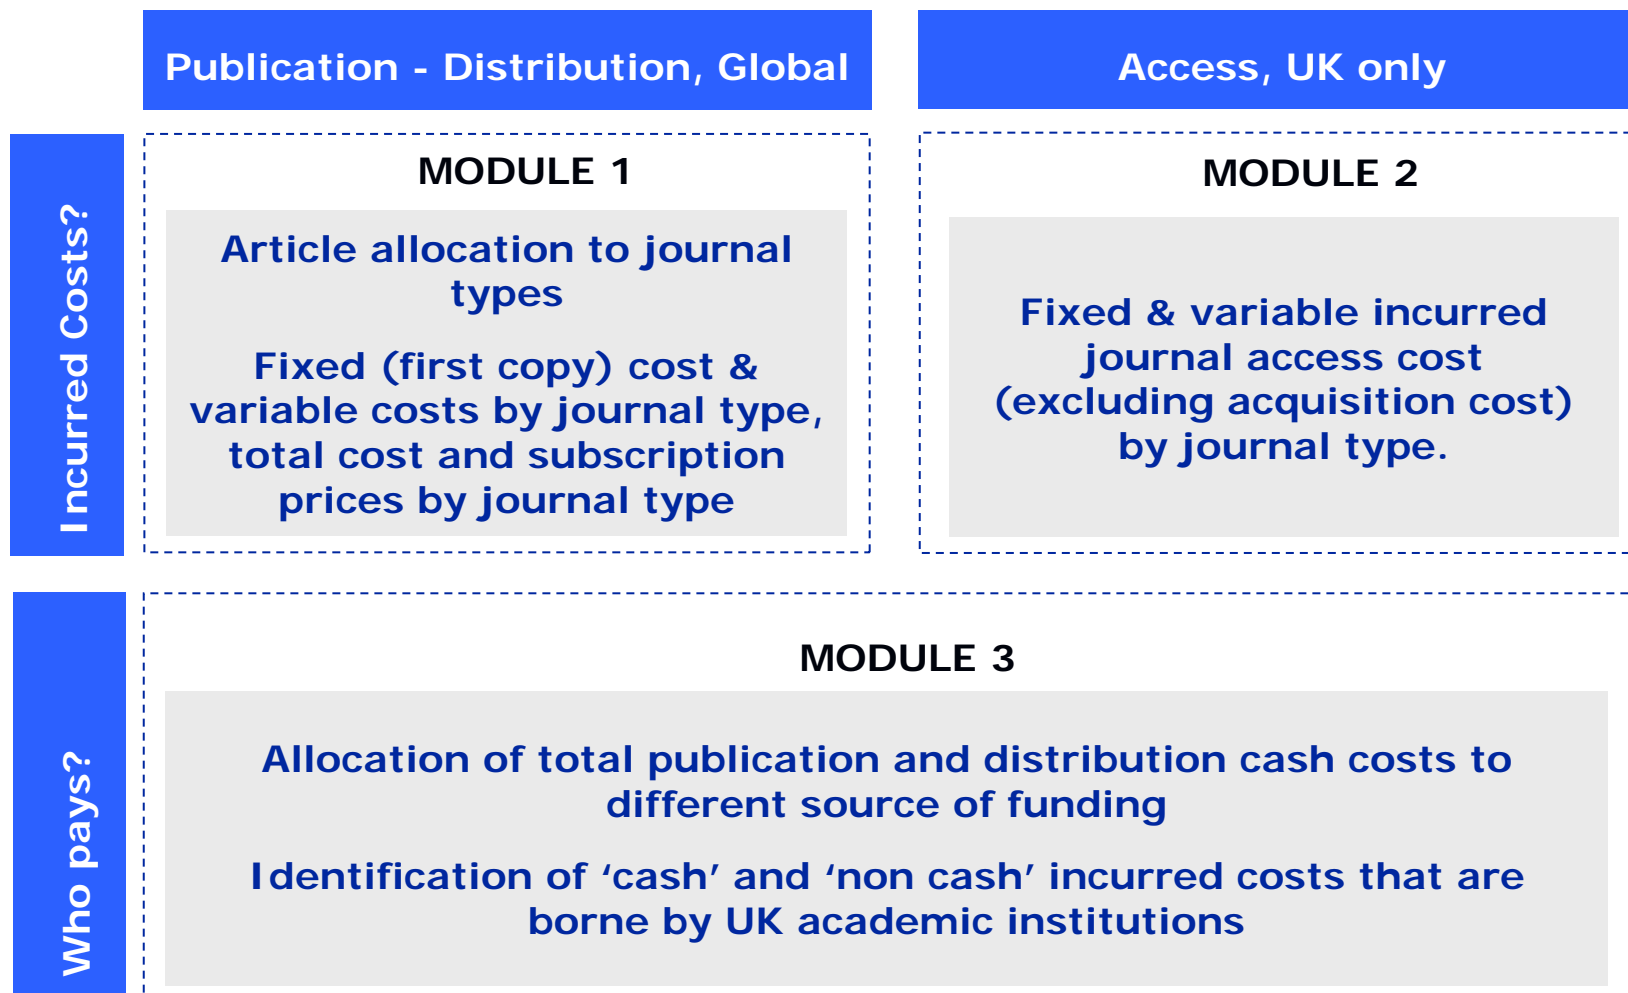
Publication - Distribution, Global

Access, UK only

Incurred Costs?

MODULE 1

Article allocation to journal types

Fixed (first copy) cost & variable costs by journal type, total cost and subscription prices by journal type

MODULE 2

Fixed & variable incurred journal access cost (excluding acquisition cost) by journal type.

Who pays?

MODULE 3

Allocation of total publication and distribution cash costs to different source of funding

Identification of ‘cash’ and ‘non cash’ incurred costs that are borne by UK academic institutions